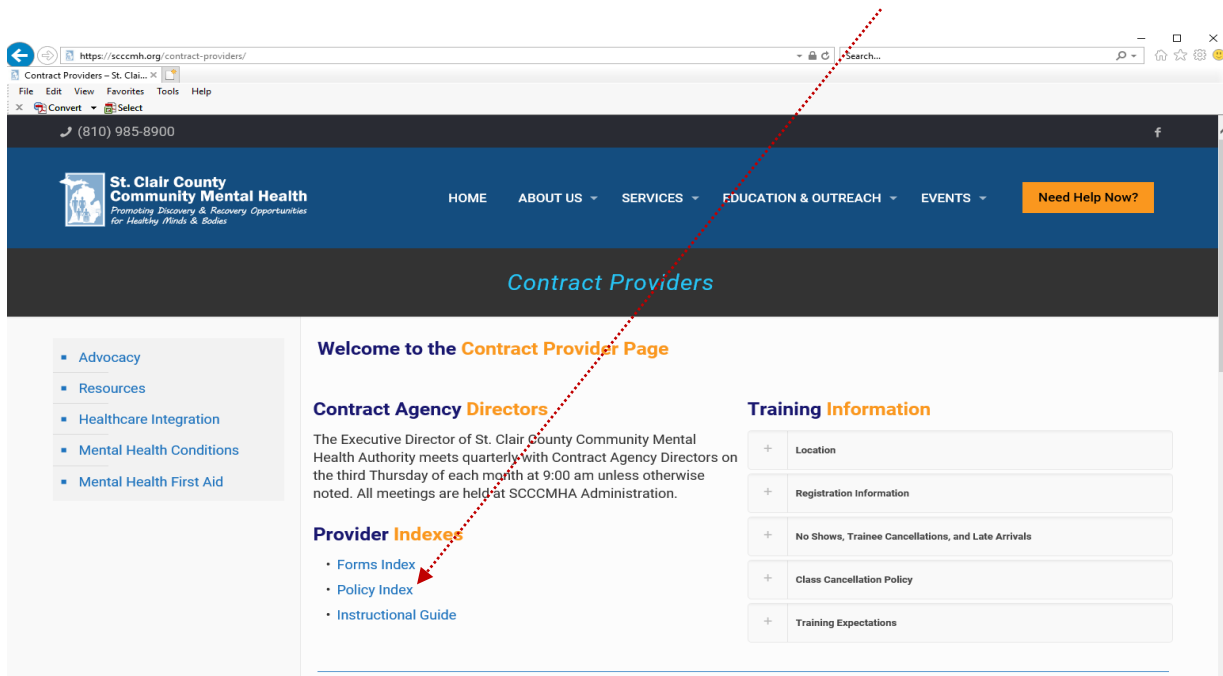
https://scccmh.org/contract-providers/

Search...

Contract Providers – St. Clai...

File Edit View Favorites Tools Help

Convert Select

(810) 985-8900

f

St. Clair County
Community Mental Health
Promoting Discovery & Recovery Opportunities for Healthy Minds & Bodies

HOME ABOUT US SERVICES EDUCATION & OUTREACH EVENTS Need Help Now?

Contract Providers

- Advocacy
- Resources
- Healthcare Integration
- Mental Health Conditions
- Mental Health First Aid

Welcome to the Contract Provider Page

Contract Agency Directors

The Executive Director of St. Clair County Community Mental Health Authority meets quarterly with Contract Agency Directors on the third Thursday of each month at 9:00 am unless otherwise noted. All meetings are held at SCCCMHA Administration.

Provider Indexes

- Forms Index
- Policy Index
- Instructional Guide

Training Information

+ Location

+ Registration Information

+ No Shows, Trainee Cancellations, and Late Arrivals

+ Class Cancellation Policy

+ Training Expectations